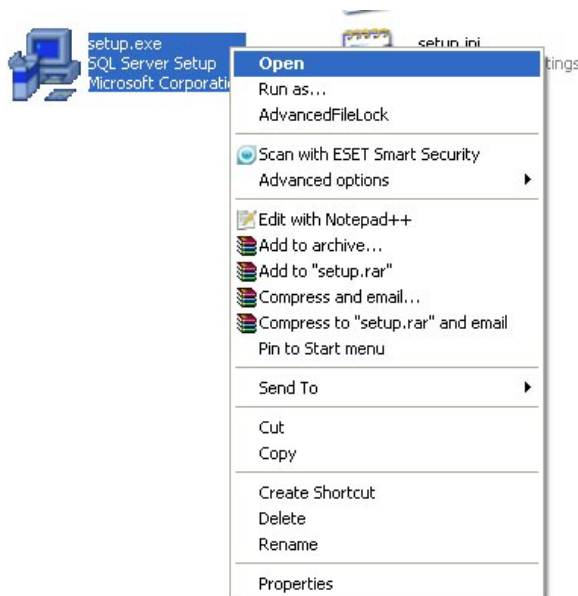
setup.exe
SQL Server Setup
Microsoft Corporati

setup.ini
tings

Open
Run as...
AdvancedFileLock
Scan with ESET Smart Security
Advanced options
Edit with Notepad++
Add to archive...
Add to "setup.rar"
Compress and email...
Compress to "setup.rar" and email
Pin to Start menu
Send To
Cut
Copy
Create Shortcut
Delete
Rename
Properties